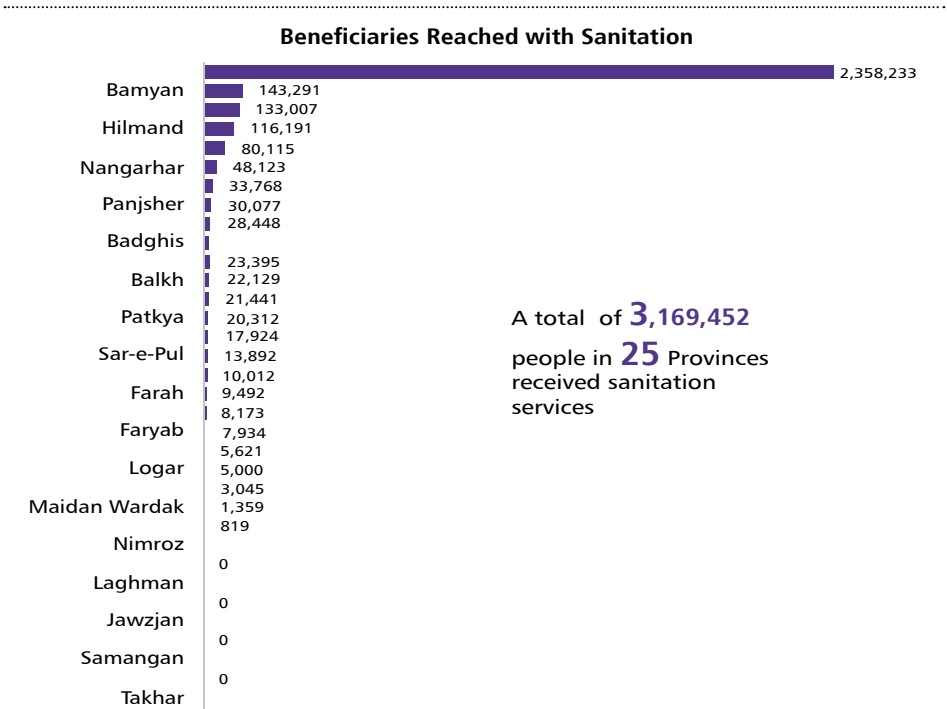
Beneficiaries Reached with Sanitation

Bamyan
Hilmand
Nangarhar
Panjsher
Badghis
Balkh
Patkya
Sar-e-Pul
Farah
Faryab
Logar
Maidan Wardak
Nimroz
Laghman
Jawzjan
Samangan
Takhar

2,358,233
143,291
133,007
116,191
80,115
48,123
33,768
30,077
28,448
23,395
22,129
21,441
20,312
17,924
13,892
10,012
9,492
8,173
7,934
5,621
5,000
3,045
1,359
819
0
0
0
0

A total of 3,169,452 people in 25 Provinces received sanitation services